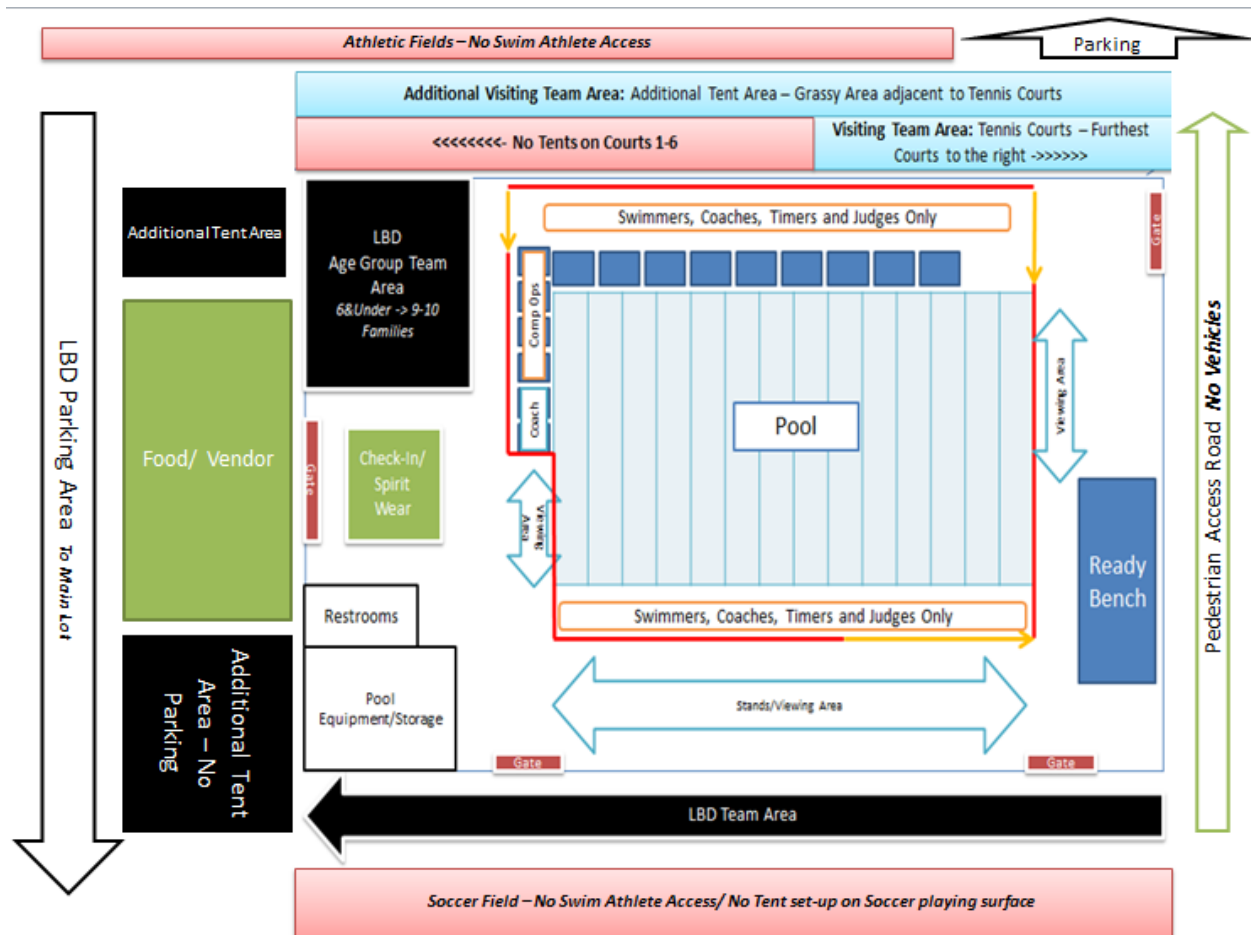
Athletic Fields – No Swim Athlete Access

Parking

Additional Visiting Team Area: Additional Tent Area – Grassy Area adjacent to Tennis Courts

<<<<<<<<- No Tents on Courts 1-6

Visiting Team Area: Tennis Courts – Furthest Courts to the right ->>>>>>

LBD Parking Area To Main Lot

Additional Tent Area

LBD Age Group Team Area 6&Under -> 9-10 Families

Swimmers, Coaches, Timers and Judges Only

Gate

Comp Ops

Coach

Pool

Viewing Area

Food/ Vendor

Gate

Check-In/ Spirit Wear

Viewing Area

Ready Bench

Pedestrian Access Road No Vehicles

Swimmers, Coaches, Timers and Judges Only

Restrooms

Pool Equipment/Storage

Stands/Viewing Area

Additional Tent Area – No Parking

Gate

Gate

LBD Team Area

Soccer Field – No Swim Athlete Access/ No Tent set-up on Soccer playing surface